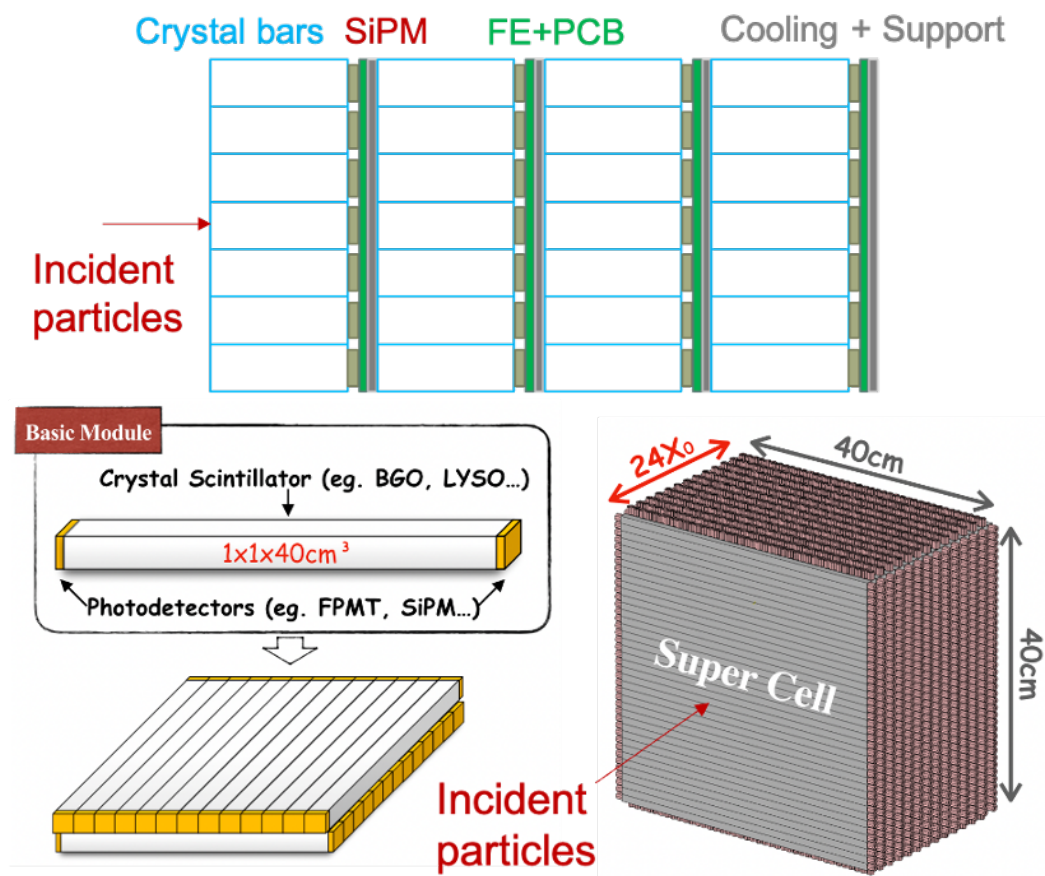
Crystal bars SiPM FE+PCB Cooling + Support

Incident particles

Basic Module

Crystal Scintillator (eg. BGO, LYSO...)

$1 \times 1 \times 40cm^3$

Photodetectors (eg. FPMT, SiPM...)

$24X_0$

40cm

40cm

Super Cell

Incident particles